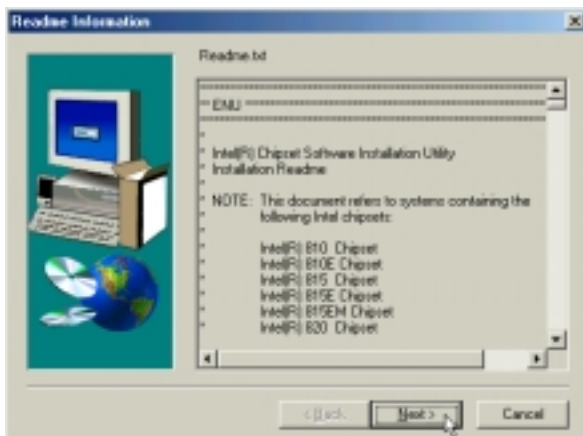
Readme Information

Readme.txt

*************************************************************
** ENU *****************************************************
*************************************************************
*
* Intel(R) Chipset Software Installation Utility
* Installation Readme
*
* NOTE: This document refers to systems containing the
* following Intel chipsets:
*
* Intel(R) 810 Chipset
* Intel(R) 810E Chipset
* Intel(R) 815 Chipset
* Intel(R) 815E Chipset
* Intel(R) 815EM Chipset
* Intel(R) 820 Chipset

< Back

Next >

Cancel